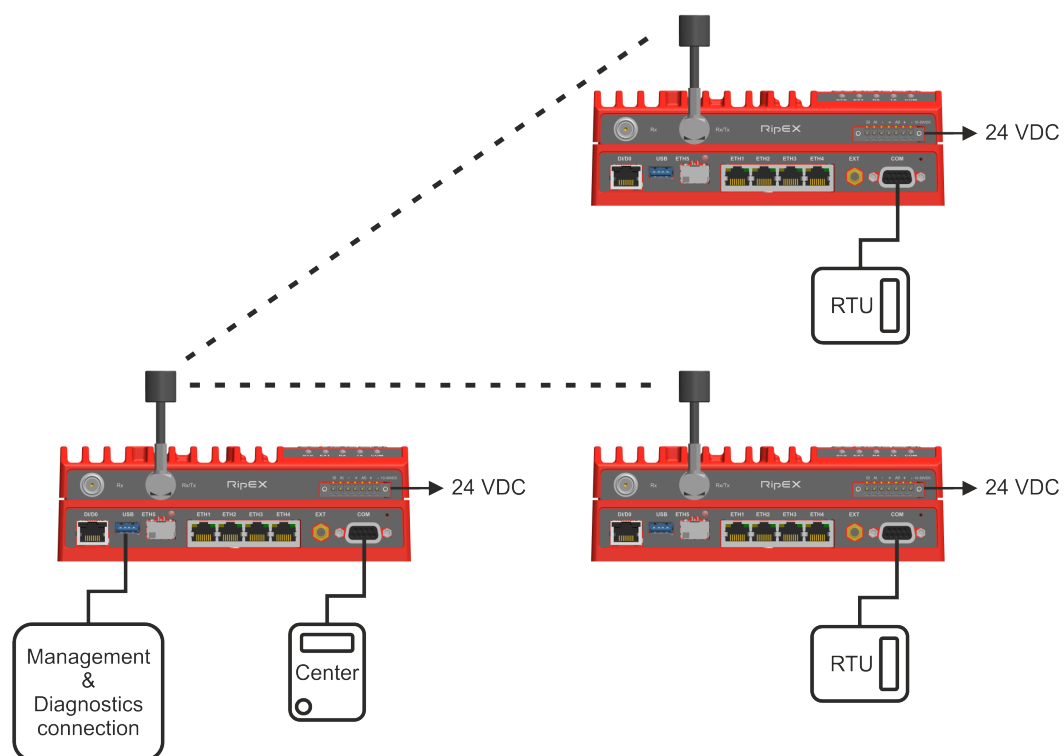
Rx
Rx/Tx
RipEX
24 VDC
DI/DO
USB
ETH5
ETH1
ETH2
ETH3
ETH4
EXT
COM
RTU

Rx
Rx/Tx
RipEX
24 VDC
DI/DO
USB
ETH5
ETH1
ETH2
ETH3
ETH4
EXT
COM
Management & Diagnostics connection
Center

Rx
Rx/Tx
RipEX
24 VDC
DI/DO
USB
ETH5
ETH1
ETH2
ETH3
ETH4
EXT
COM
RTU